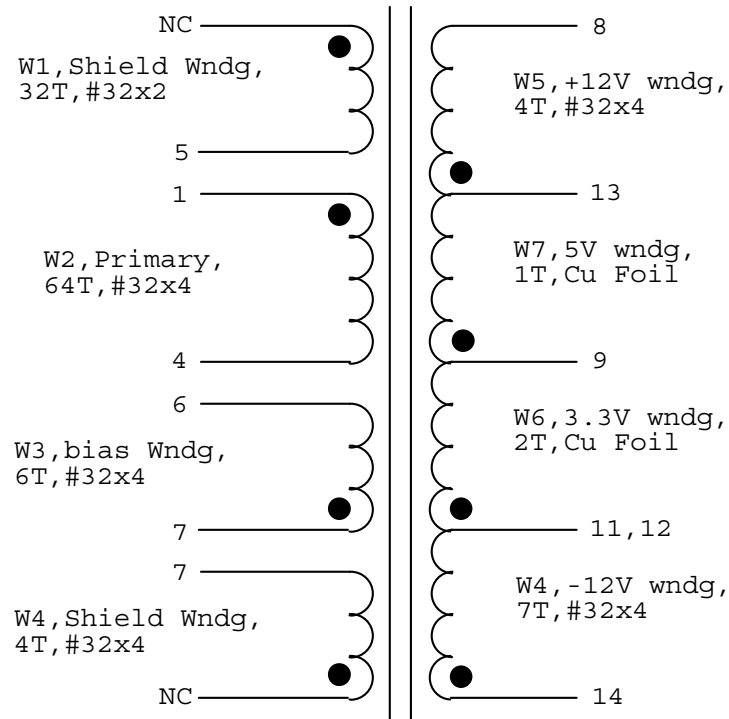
NC

W1,Shield Wndg,
32T,#32x2

5

1

W2,Primary,
64T,#32x4

4

6

W3,bias Wndg,
6T,#32x4

7

7

W4,Shield Wndg,
4T,#32x4

NC

8

W5,+12V wndg,
4T,#32x4

13

W7,5V wndg,
1T,Cu Foil

9

W6,3.3V wndg,
2T,Cu Foil

11,12

W4,-12V wndg,
7T,#32x4

14